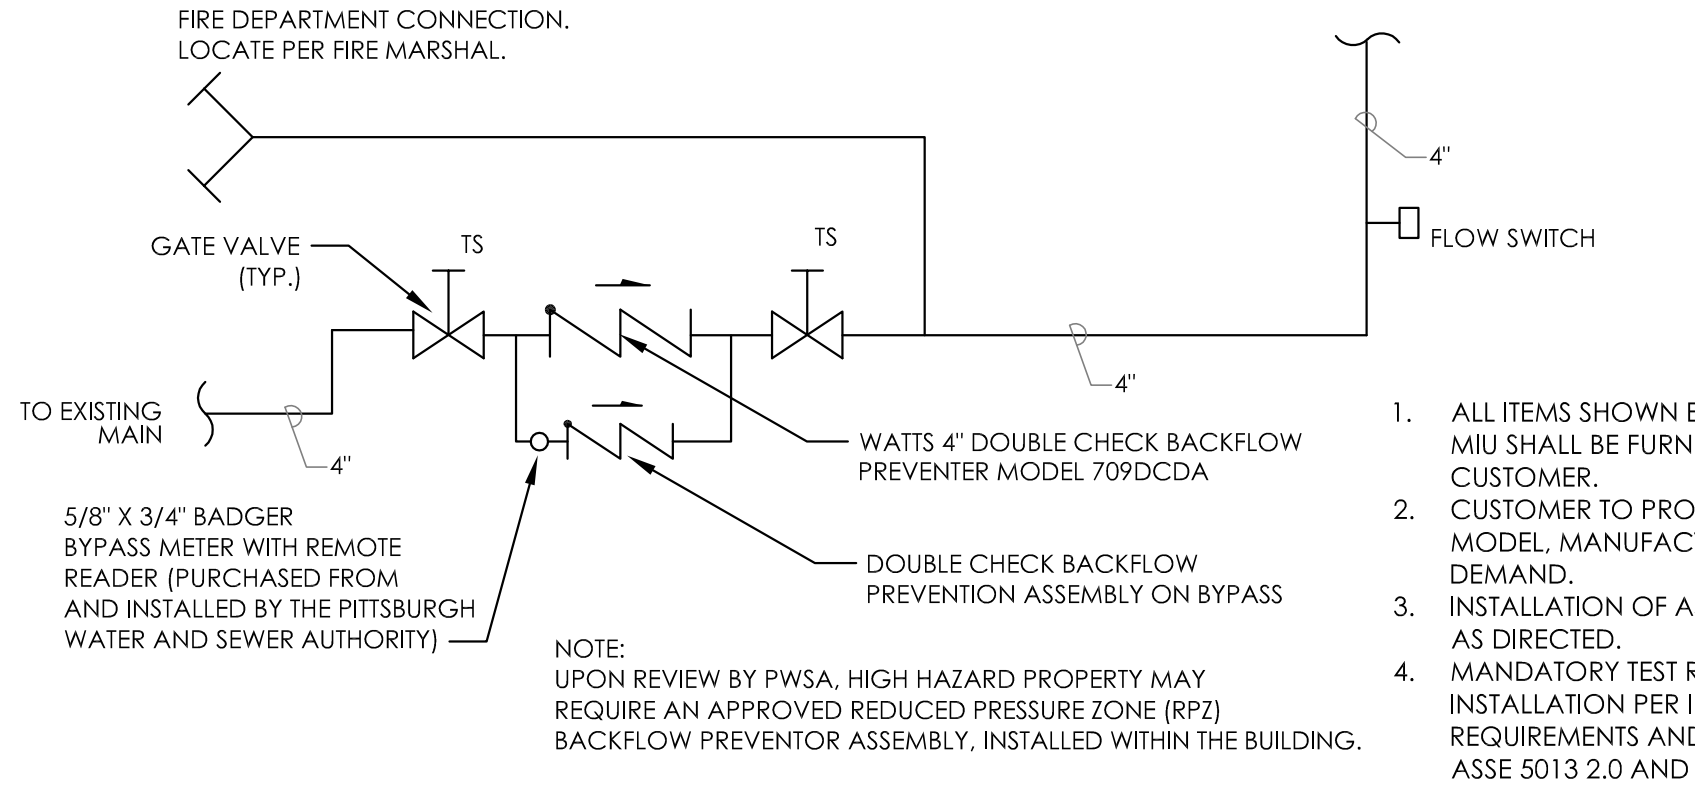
FIRE DEPARTMENT CONNECTION.
LOCATE PER FIRE MARSHAL.

4"

FLOW SWITCH

GATE VALVE
(TYP.)

TS

TS

4"

TO EXISTING
MAIN

4"

WATTS 4" DOUBLE CHECK BACKFLOW
PREVENTER MODEL 709DCDA

DOUBLE CHECK BACKFLOW
PREVENTION ASSEMBLY ON BYPASS

5/8" X 3/4" BADGER
BYPASS METER WITH REMOTE
READER (PURCHASED FROM
AND INSTALLED BY THE PITTSBURGH
WATER AND SEWER AUTHORITY)

NOTE:
UPON REVIEW BY PWSA, HIGH HAZARD PROPERTY MAY
REQUIRE AN APPROVED REDUCED PRESSURE ZONE (RPZ)
BACKFLOW PREVENTOR ASSEMBLY, INSTALLED WITHIN THE BUILDING.

1. ALL ITEMS SHOWN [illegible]
MIU SHALL BE FURN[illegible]
CUSTOMER.
2. CUSTOMER TO PRO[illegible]
MODEL, MANUFAC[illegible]
DEMAND.
3. INSTALLATION OF A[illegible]
AS DIRECTED.
4. MANDATORY TEST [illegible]
INSTALLATION PER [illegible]
REQUIREMENTS AN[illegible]
ASSE 5013 2.0 AND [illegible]